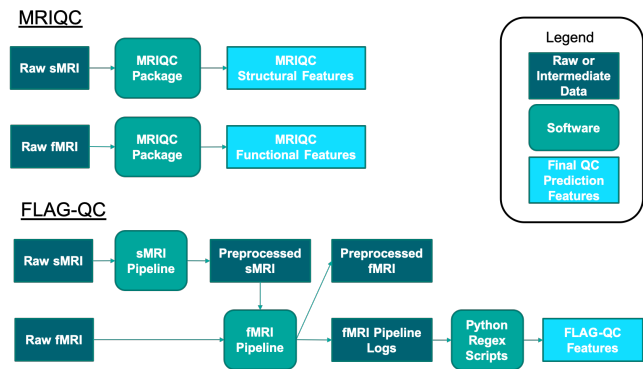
MRIQC

Raw sMRI

MRIQC Package

MRIQC Structural Features

Raw fMRI

MRIQC Package

MRIQC Functional Features

Legend

Raw or Intermediate Data

Software

Final QC Prediction Features

FLAG-QC

Raw sMRI

sMRI Pipeline

Preprocessed sMRI

Preprocessed fMRI

Raw fMRI

fMRI Pipeline

fMRI Pipeline Logs

Python Regex Scripts

FLAG-QC Features